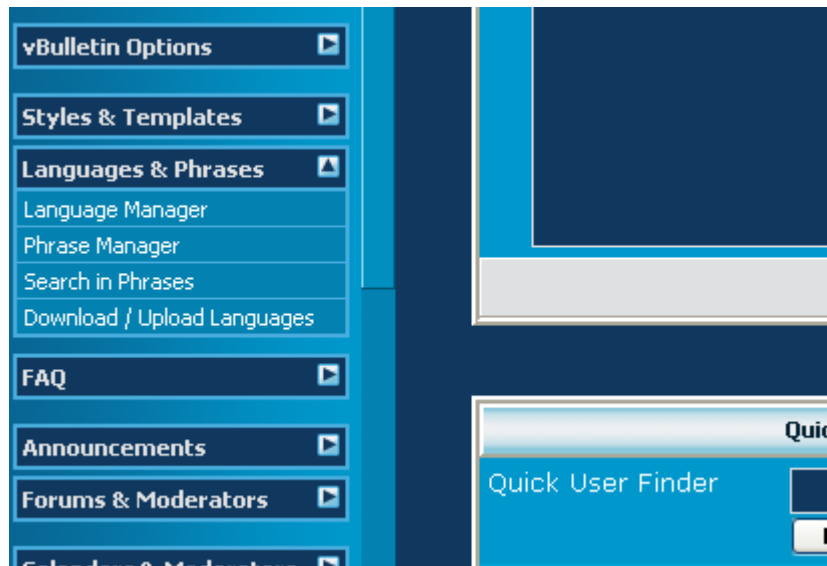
vBulletin Options

Styles & Templates

Languages & Phrases

Language Manager

Phrase Manager

Search in Phrases

Download / Upload Languages

FAQ

Announcements

Forums & Moderators

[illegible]

Quic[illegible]

Quick User Finder